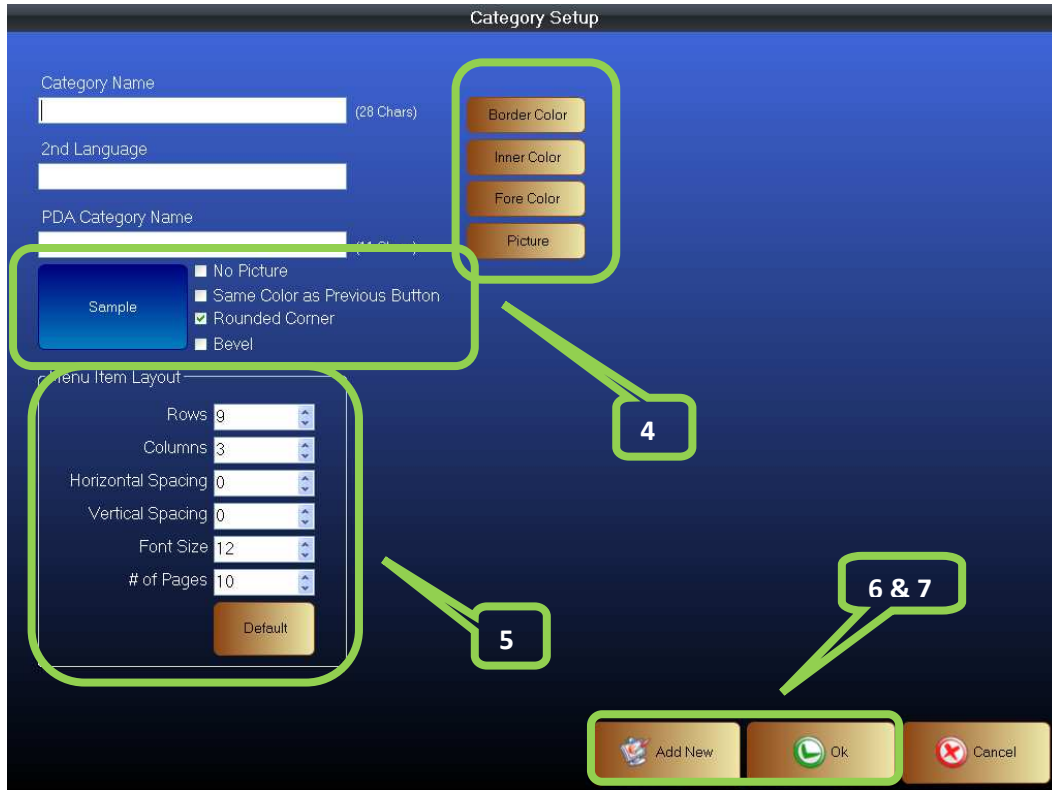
Category Setup

Category Name

(28 Chars)

2nd Language

PDA Category Name

(11 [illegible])

Border Color

Inner Color

Fore Color

Picture

Sample

No Picture

Same Color as Previous Button

Rounded Corner

Bevel

4

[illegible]enu Item Layout

Rows 9

Columns 3

Horizontal Spacing 0

Vertical Spacing 0

Font Size 12

# of Pages 10

Default

5

6 & 7

Add New

Ok

Cancel